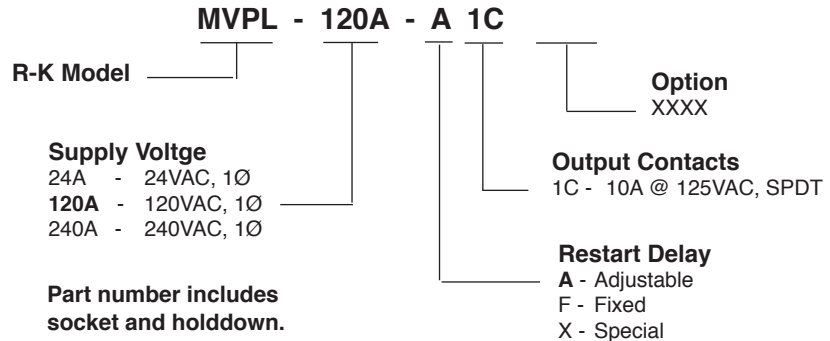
MVPL - 120A - A 1C

R-K Model

Option
XXXX

Supply Voltge
24A - 24VAC, 1Ø
120A - 120VAC, 1Ø
240A - 240VAC, 1Ø

Output Contacts
1C - 10A @ 125VAC, SPDT

Restart Delay
A - Adjustable
F - Fixed
X - Special

Part number includes socket and holddown.